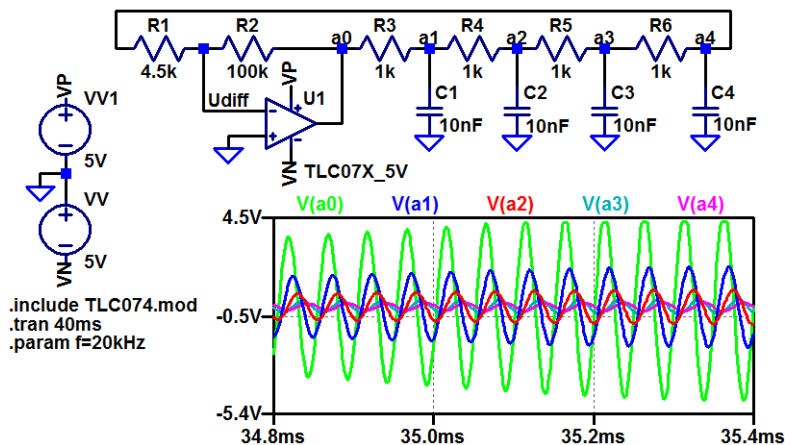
R1
4.5k
R2
100k
a0
R3
1k
a1
R4
1k
a2
R5
1k
a3
R6
1k
a4
VP
U1
Udiff
C1
10nF
C2
10nF
C3
10nF
C4
10nF
VN
TLC07X_5V
VP
VV1
5V
VV
VN
5V

.include TLC074.mod
.tran 40ms
.param f=20kHz

V(a0) V(a1) V(a2) V(a3) V(a4)
4.5V
-0.5V
-5.4V
34.8ms
35.0ms
35.2ms
35.4ms